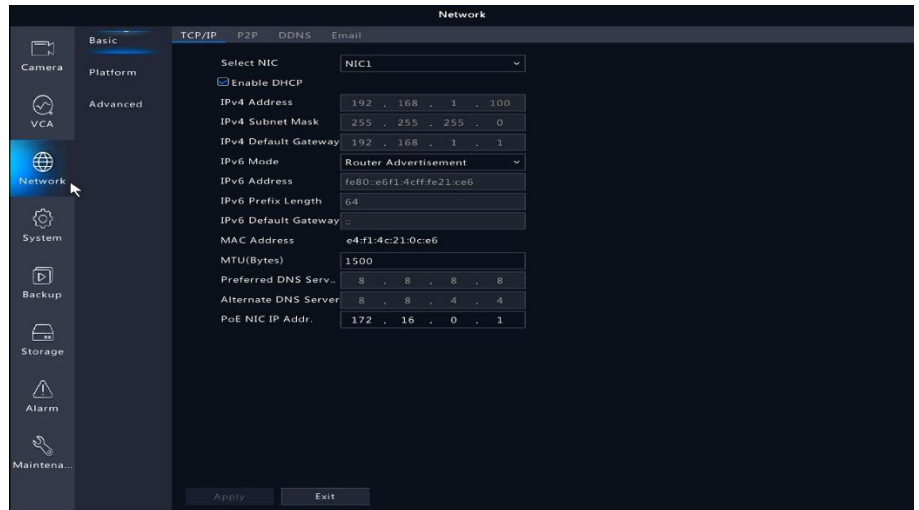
Network

Camera
VCA
Network
System
Backup
Storage
Alarm
Maintena...

Basic
Platform
Advanced

TCP/IP P2P DDNS Email

| | |
|---|---|
| Select NIC | NIC1 |
| Enable DHCP | |
| IPv4 Address | 192 . 168 . 1 . 100 |
| IPv4 Subnet Mask | 255 . 255 . 255 . 0 |
| IPv4 Default Gateway | 192 . 168 . 1 . 1 |
| IPv6 Mode | Router Advertisement |
| IPv6 Address | fe80::e6f1:4cff:fe21:ce6 |
| IPv6 Prefix Length | 64 |
| IPv6 Default Gateway | :: |
| MAC Address | e4:f1:4c:21:0c:e6 |
| MTU(Bytes) | 1500 |
| Preferred DNS Serv.. | 8 . 8 . 8 . 8 |
| Alternate DNS Server | 8 . 8 . 4 . 4 |
| PoE NIC IP Addr. | 172 . 16 . 0 . 1 |

Apply Exit